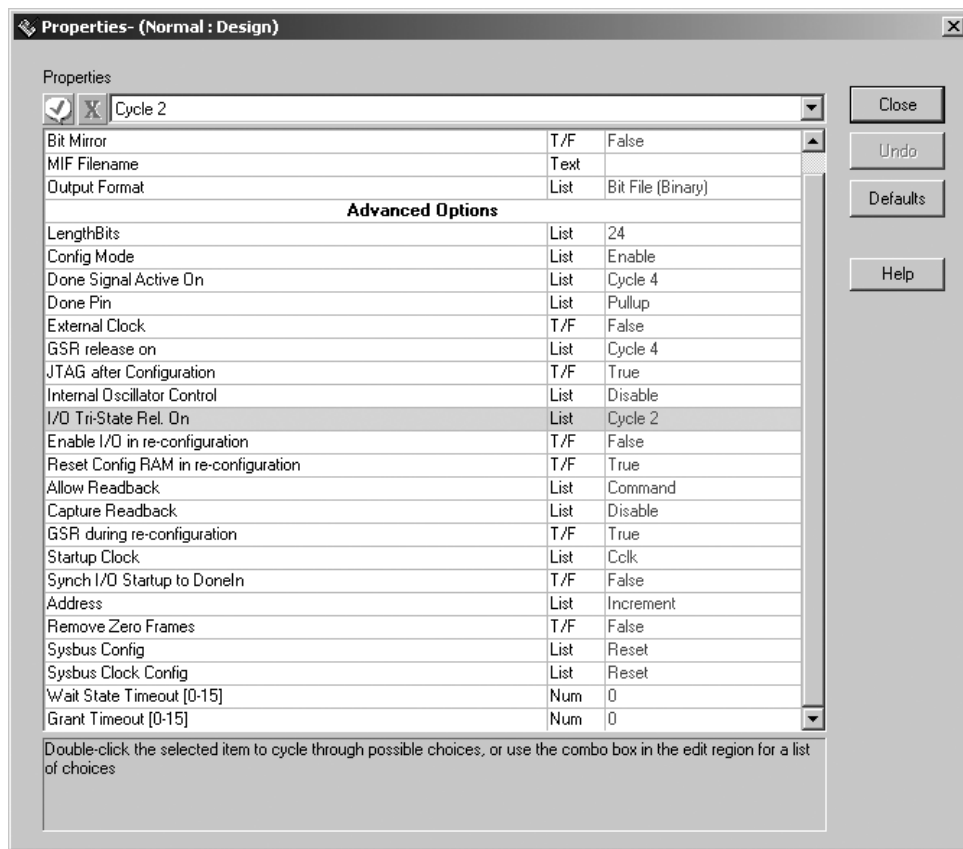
Properties- (Normal : Design)

Properties

Cycle 2

| | | |
|---|---|---|
| Bit Mirror | T/F | False |
| MIF Filename | Text | |
| Output Format | List | Bit File (Binary) |
| **Advanced Options** | | |
| LengthBits | List | 24 |
| Config Mode | List | Enable |
| Done Signal Active On | List | Cycle 4 |
| Done Pin | List | Pullup |
| External Clock | T/F | False |
| GSR release on | List | Cycle 4 |
| JTAG after Configuration | T/F | True |
| Internal Oscillator Control | List | Disable |
| I/O Tri-State Rel. On | List | Cycle 2 |
| Enable I/O in re-configuration | T/F | False |
| Reset Config RAM in re-configuration | T/F | True |
| Allow Readback | List | Command |
| Capture Readback | List | Disable |
| GSR during re-configuration | T/F | True |
| Startup Clock | List | Cclk |
| Synch I/O Startup to DoneIn | T/F | False |
| Address | List | Increment |
| Remove Zero Frames | T/F | False |
| Sysbus Config | List | Reset |
| Sysbus Clock Config | List | Reset |
| Wait State Timeout [0-15] | Num | 0 |
| Grant Timeout [0-15] | Num | 0 |

Double-click the selected item to cycle through possible choices, or use the combo box in the edit region for a list of choices

Close

Undo

Defaults

Help